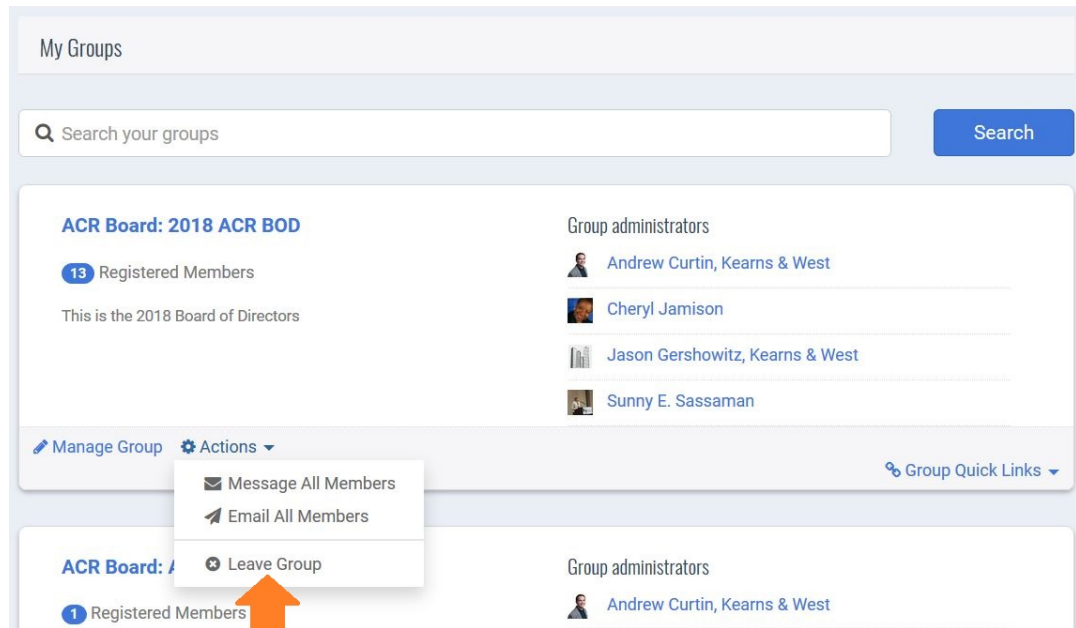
My Groups

Search your groups

Search

ACR Board: 2018 ACR BOD

13 Registered Members

This is the 2018 Board of Directors

Group administrators

Andrew Curtin, Kearns & West

Cheryl Jamison

Jason Gershowitz, Kearns & West

Sunny E. Sassaman

Manage Group Actions

Message All Members

Email All Members

Leave Group

Group Quick Links

ACR Board: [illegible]

1 Registered Members

Group administrators

Andrew Curtin, Kearns & West